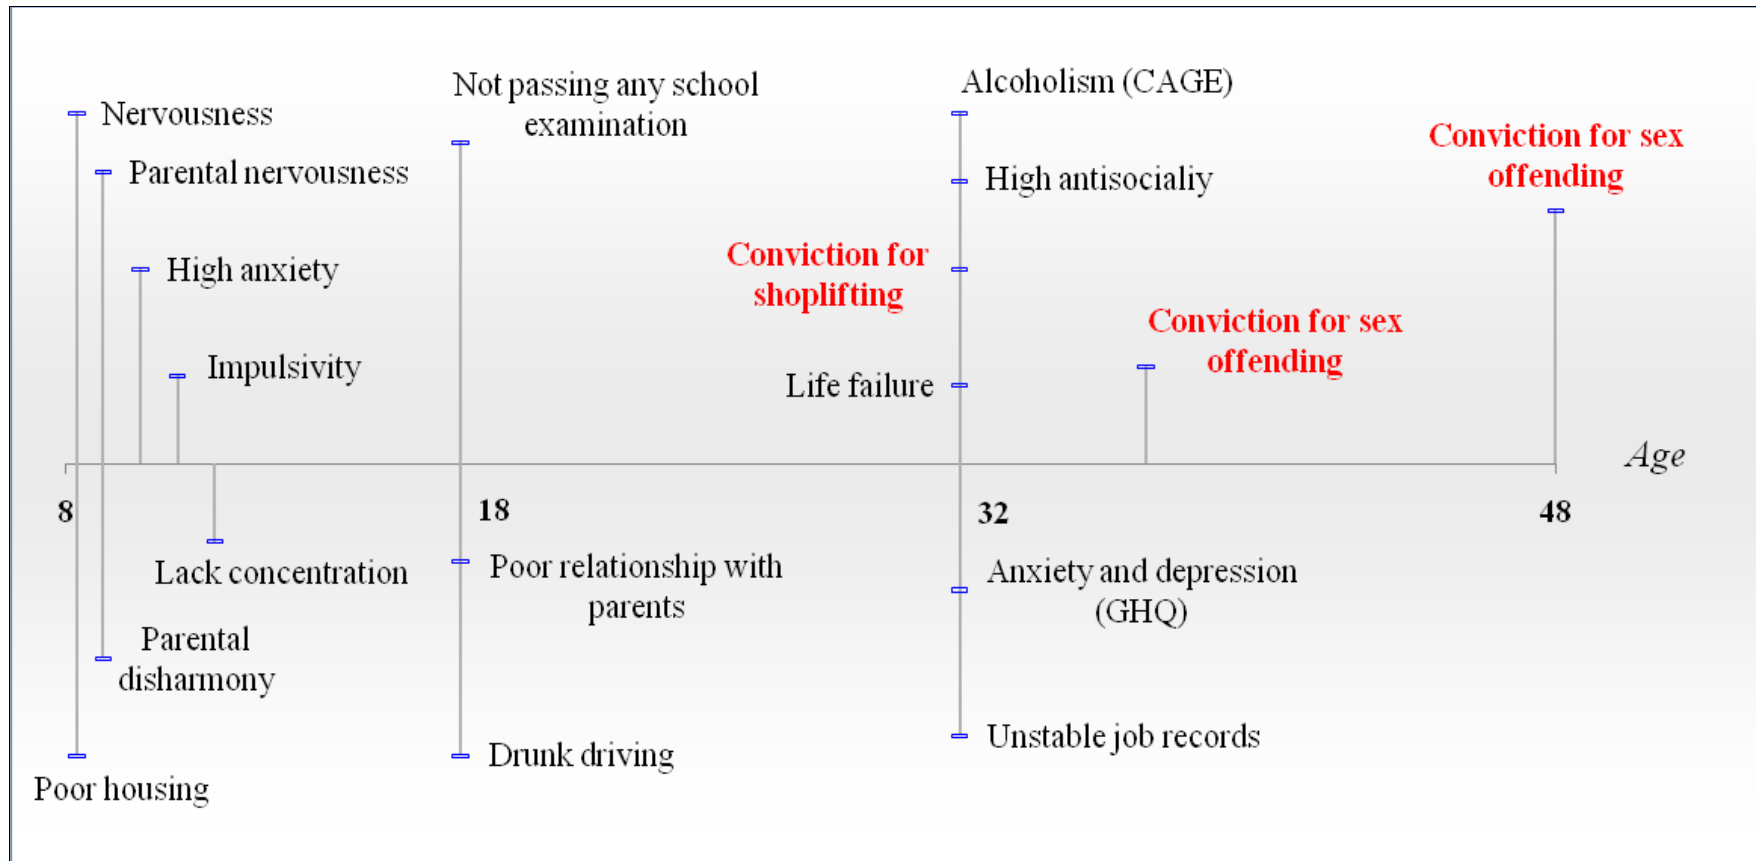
Nervousness

Parental nervousness

High anxiety

Impulsivity

Not passing any school examination

Alcoholism (CAGE)

High antisocialiy

Conviction for shoplifting

Life failure

Conviction for sex offending

Conviction for sex offending

Age

8

18

32

48

Lack concentration

Parental disharmony

Poor housing

Poor relationship with parents

Drunk driving

Anxiety and depression (GHQ)

Unstable job records